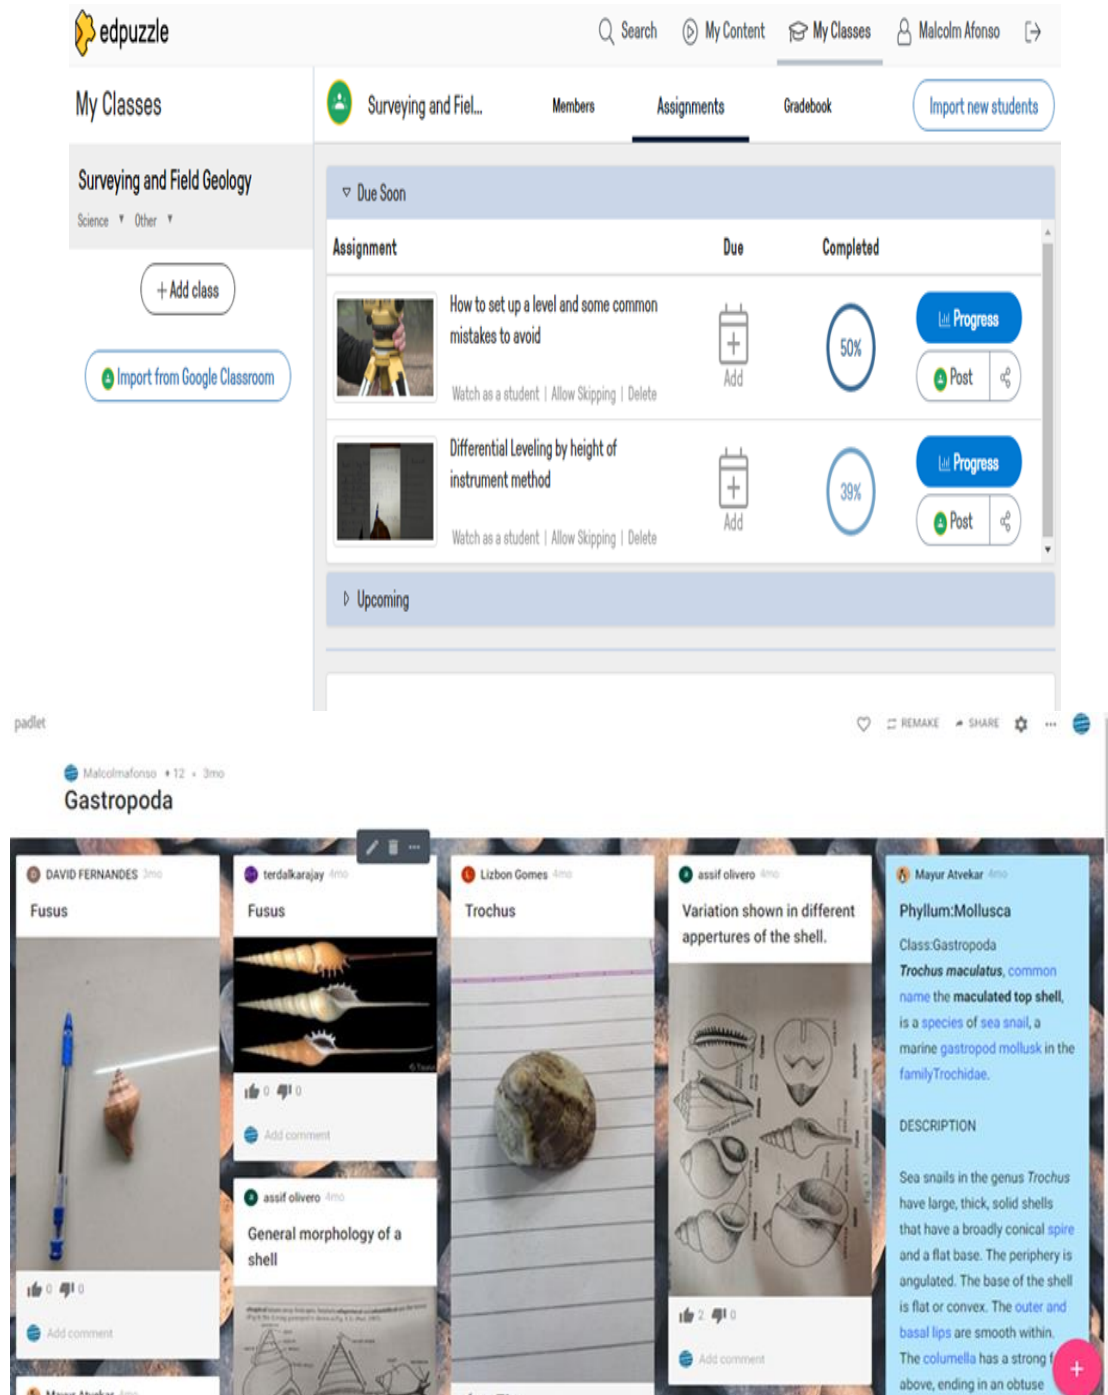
edpuzzle

Search My Content My Classes Malcolm Afonso

My Classes

Surveying and Field Geology
Science Other

+ Add class

Import from Google Classroom

Surveying and Fiel...

Members Assignments Gradebook

Import new students

Due Soon

| Assignment | Due | Completed | |
|---|---|---|---|
| How to set up a level and some common mistakes to avoid<br>Watch as a student \| Allow Skipping \| Delete | Add | 50% | Progress<br>Post |
| Differential Leveling by height of instrument method<br>Watch as a student \| Allow Skipping \| Delete | Add | 39% | Progress<br>Post |

Upcoming

padlet

REMAKE SHARE

Malcolmafonso • 12 • 3mo
Gastropoda

DAVID FERNANDES 3mo
Fusus
0 0
Add comment

terdalkarajay 4mo
Fusus
0 0
Add comment

assif olivero 4mo
General morphology of a shell

Lizbon Gomes 4mo
Trochus

assif olivero 4mo
Variation shown in different appertures of the shell.
2 0
Add comment

Mayur Atvekar 4mo
Phyllum:Mollusca
Class:Gastropoda
Trochus maculatus, common name the maculated top shell, is a species of sea snail, a marine gastropod mollusk in the familyTrochidae.

DESCRIPTION

Sea snails in the genus Trochus have large, thick, solid shells that have a broadly conical spire and a flat base. The periphery is angulated. The base of the shell is flat or convex. The outer and basal lips are smooth within. The columella has a strong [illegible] above, ending in an obtuse